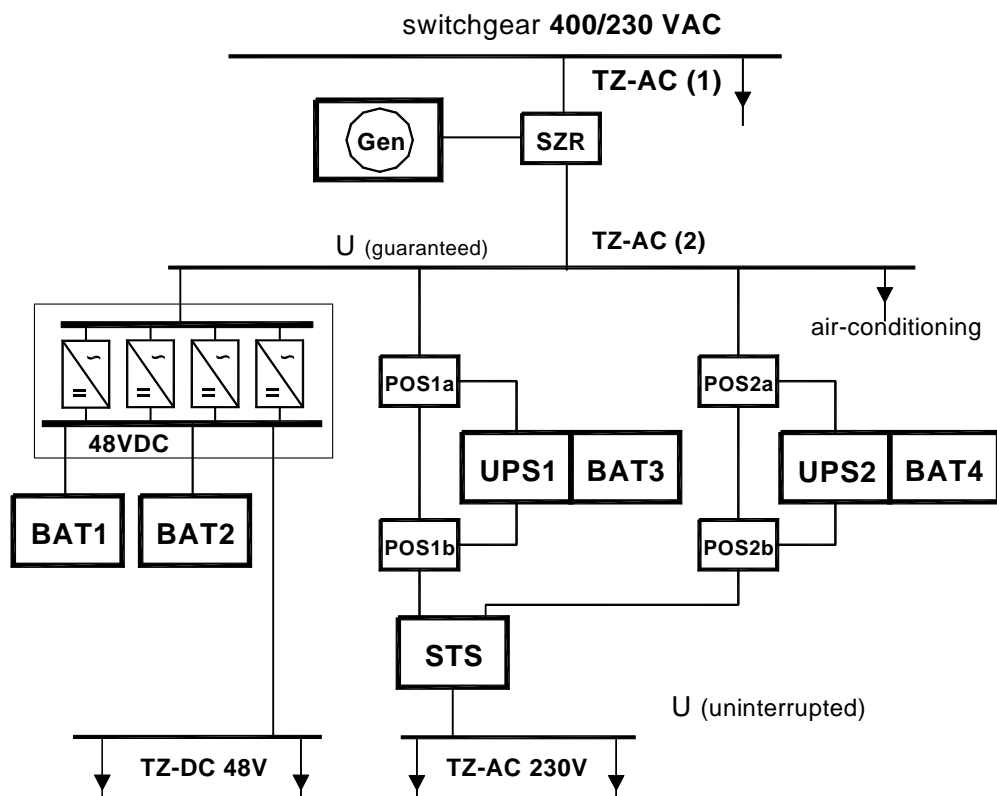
switchgear **400/230 VAC**

TZ-AC (1)

Gen

SZR

U (guaranteed)

TZ-AC (2)

air-conditioning

~
=

~
=

~
=

~
=

48VDC

POS1a

POS2a

UPS1

BAT3

UPS2

BAT4

BAT1

BAT2

POS1b

POS2b

STS

U (uninterrupted)

TZ-DC 48V

TZ-AC 230V